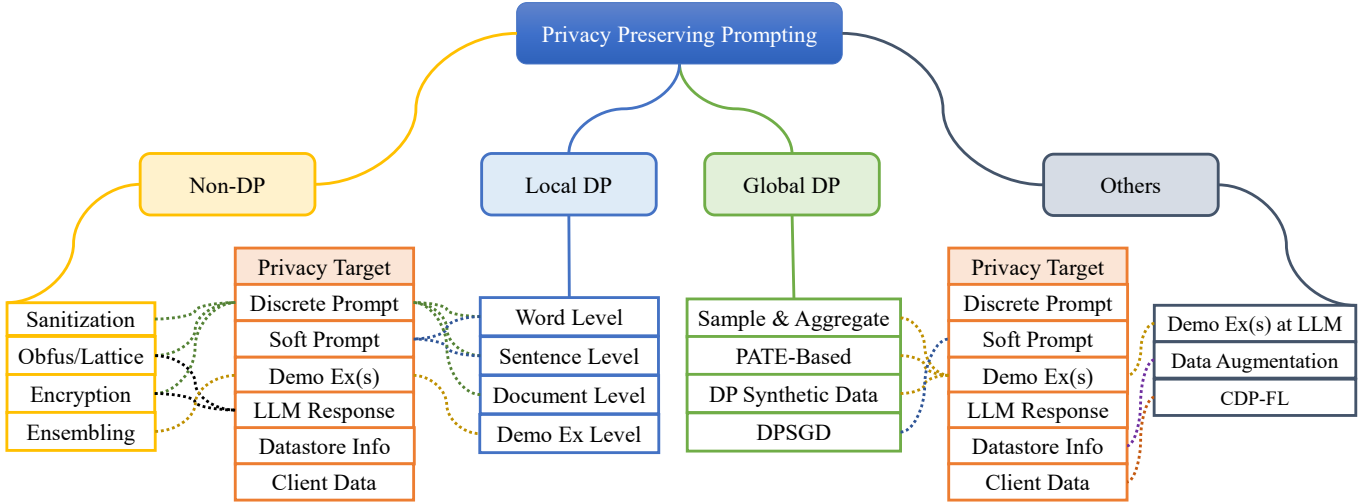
Privacy Preserving Prompting

Non-DP

Local DP

Global DP

Others

Sanitization
Obfus/Lattice
Encryption
Ensembling

Privacy Target
Discrete Prompt
Soft Prompt
Demo Ex(s)
LLM Response
Datastore Info
Client Data

Word Level
Sentence Level
Document Level
Demo Ex Level

Sample & Aggregate
PATE-Based
DP Synthetic Data
DPSGD

Privacy Target
Discrete Prompt
Soft Prompt
Demo Ex(s)
LLM Response
Datastore Info
Client Data

Demo Ex(s) at LLM
Data Augmentation
CDP-FL